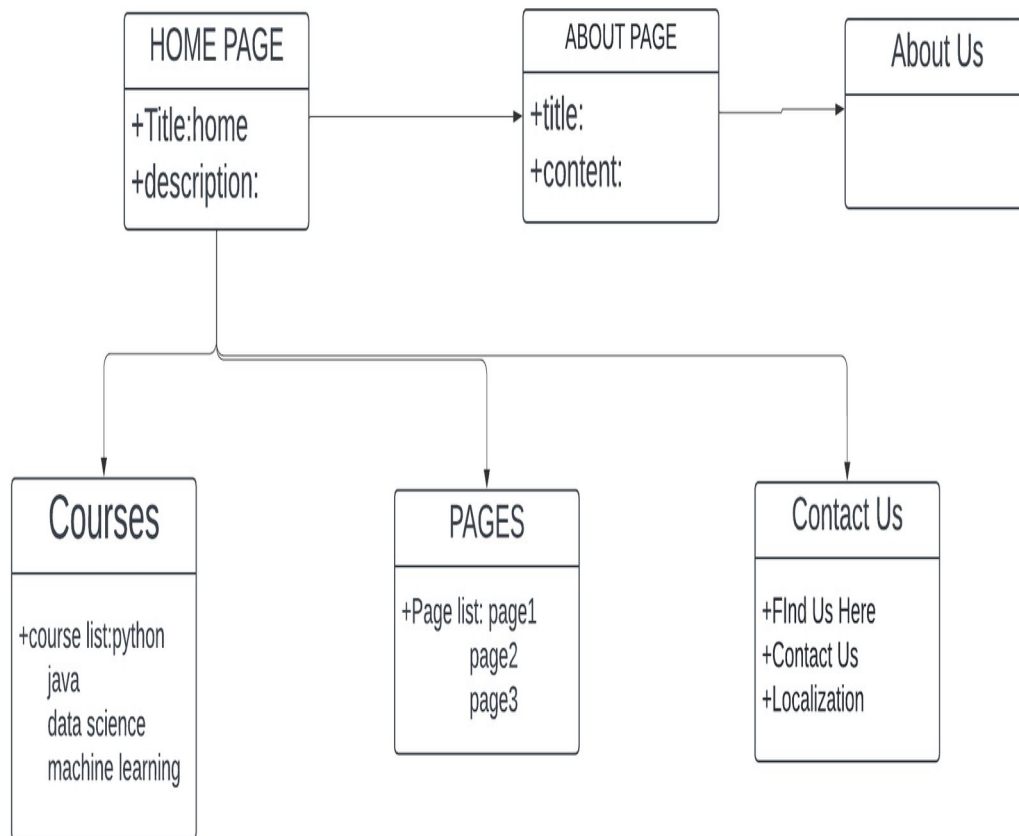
HOME PAGE

+Title:home
+description:

ABOUT PAGE

+title:
+content:

About Us

Courses

+course list:python
java
data science
machine learning

PAGES

+Page list: page1
page2
page3

Contact Us

+FInd Us Here
+Contact Us
+Localization